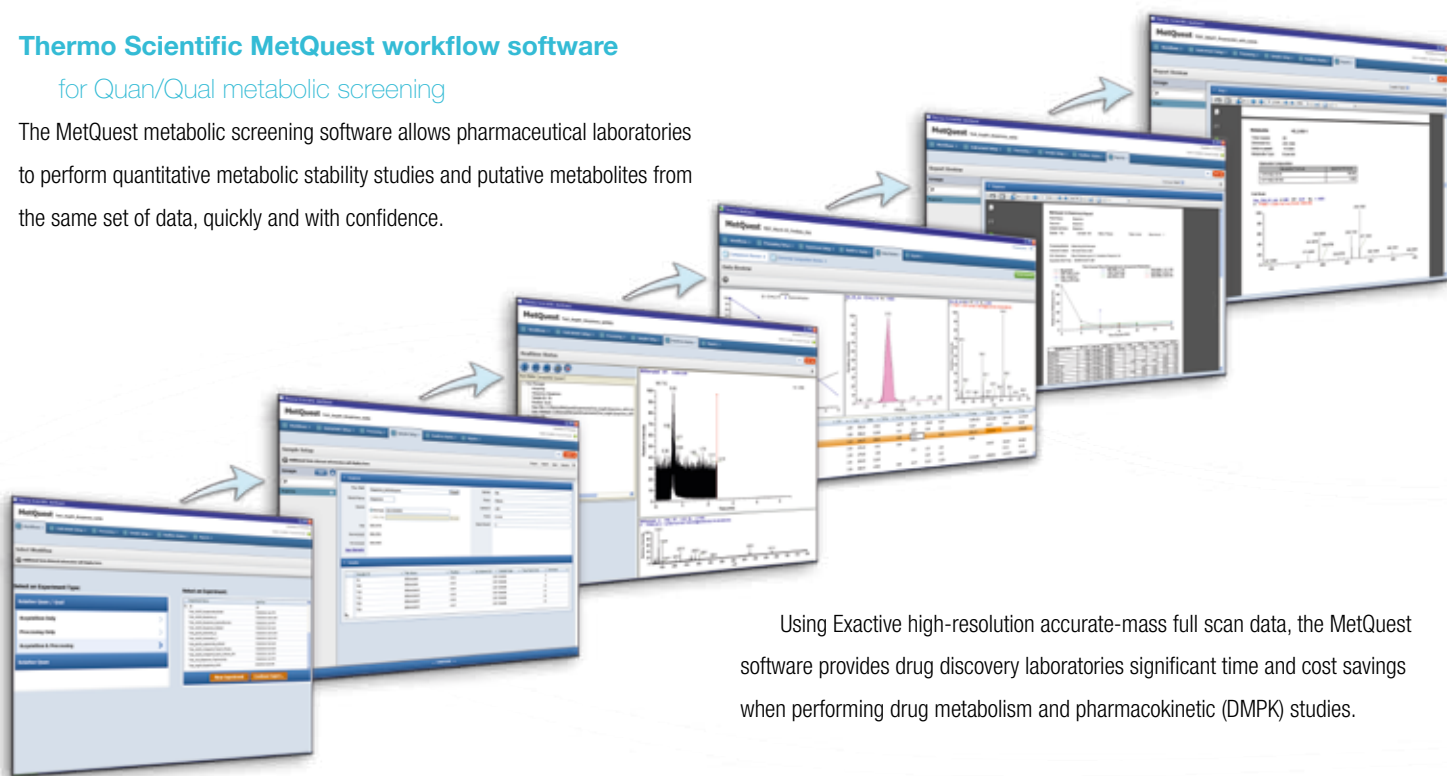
Thermo Scientific MetQuest workflow software

for Quan/Qual metabolic screening

The MetQuest metabolic screening software allows pharmaceutical laboratories to perform quantitative metabolic stability studies and putative metabolites from the same set of data, quickly and with confidence.

MetQuest

MetQuest

MetQuest

MetQuest

MetQuest

MetQuest

Using Exactive high-resolution accurate-mass full scan data, the MetQuest software provides drug discovery laboratories significant time and cost savings when performing drug metabolism and pharmacokinetic (DMPK) studies.